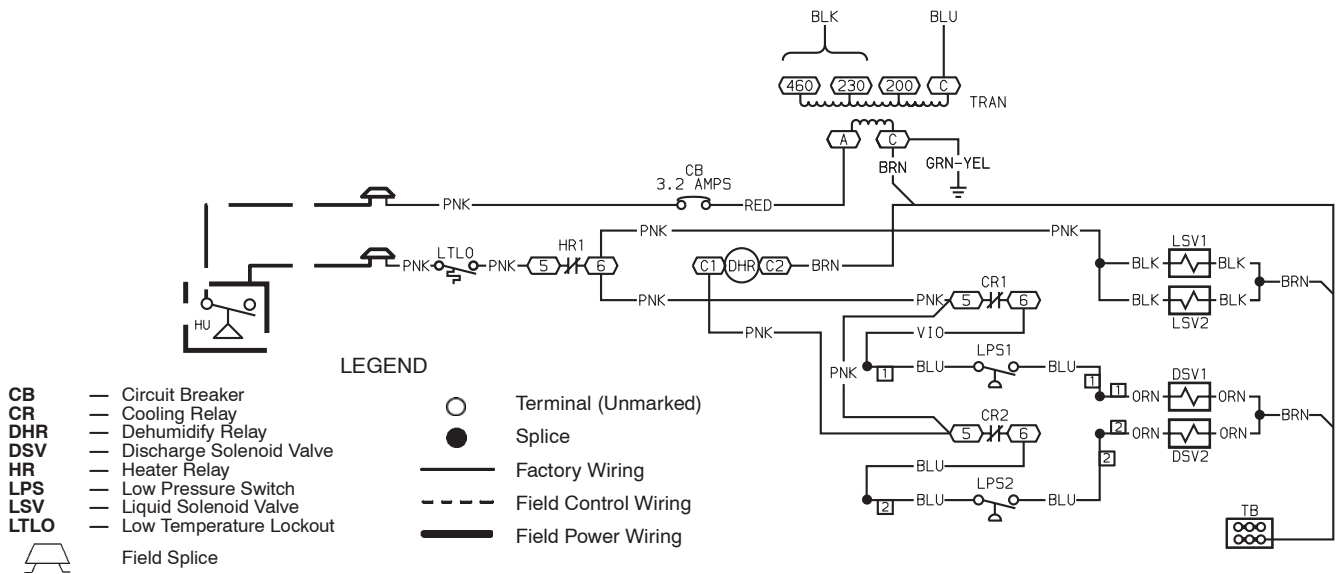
BLK
BLU
460
230
200
C
TRAN
A
C
BRN
GRN-YEL
CB
3.2 AMPS
PNK
RED
LTLO
PNK
PNK
5
HR1
6
PNK
C1
DHR
C2
BRN
PNK
LSV1
BLK
BLK
BLK
BLK
BRN
LSV2
PNK
PNK
5
CR1
6
VIO
PNK
PNK
1
BLU
LPS1
BLU
1
1
ORN
DSV1
ORN
BRN
CR2
5
6
2
2
ORN
ORN
DSV2
BLU
2
BLU
LPS2
BLU
2
TB
HU

LEGEND

**CB** — Circuit Breaker
**CR** — Cooling Relay
**DHR** — Dehumidify Relay
**DSV** — Discharge Solenoid Valve
**HR** — Heater Relay
**LPS** — Low Pressure Switch
**LSV** — Liquid Solenoid Valve
**LTLO** — Low Temperature Lockout
Field Splice

Terminal (Unmarked)
Splice
Factory Wiring
Field Control Wiring
Field Power Wiring